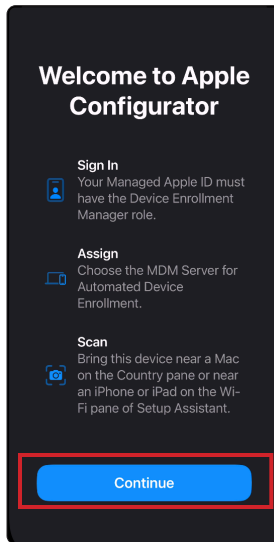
Welcome to Apple Configurator

Sign In
Your Managed Apple ID must have the Device Enrollment Manager role.

Assign
Choose the MDM Server for Automated Device Enrollment.

Scan
Bring this device near a Mac on the Country pane or near an iPhone or iPad on the Wi-Fi pane of Setup Assistant.

Continue